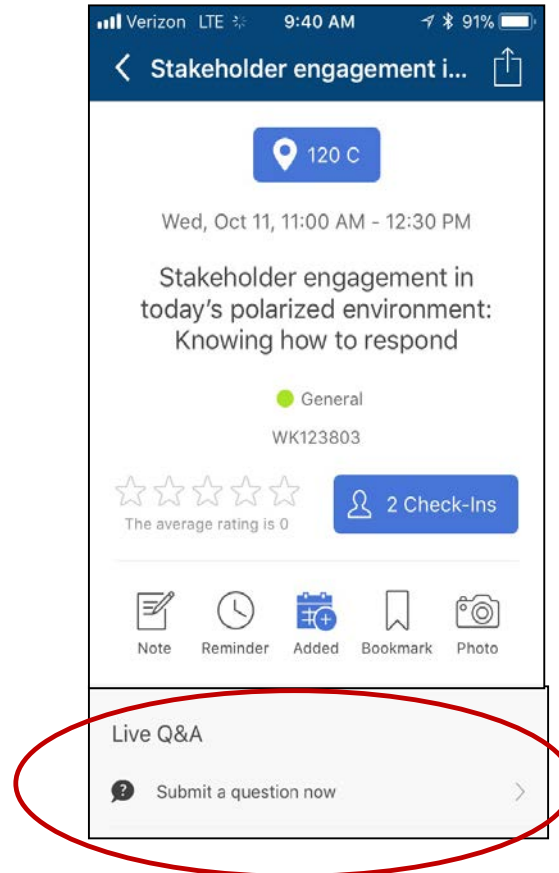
Verizon LTE 9:40 AM 91%

Stakeholder engagement i...

120 C

Wed, Oct 11, 11:00 AM - 12:30 PM

Stakeholder engagement in today's polarized environment: Knowing how to respond

General

WK123803

The average rating is 0

2 Check-Ins

Note Reminder Added Bookmark Photo

Live Q&A

Submit a question now